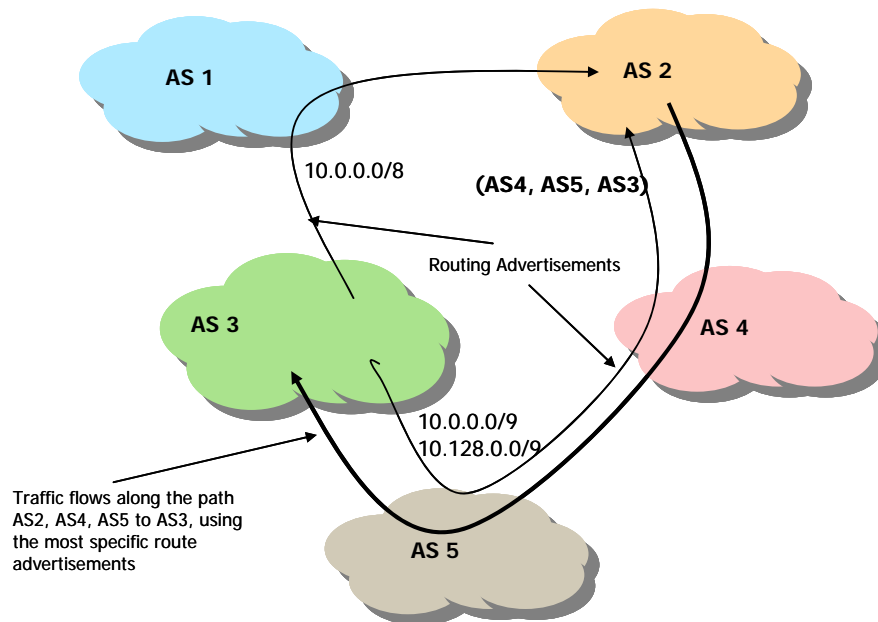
AS 1

AS 2

10.0.0.0/8

(AS4, AS5, AS3)

Routing Advertisements

AS 3

AS 4

10.0.0.0/9
10.128.0.0/9

Traffic flows along the path AS2, AS4, AS5 to AS3, using the most specific route advertisements

AS 5